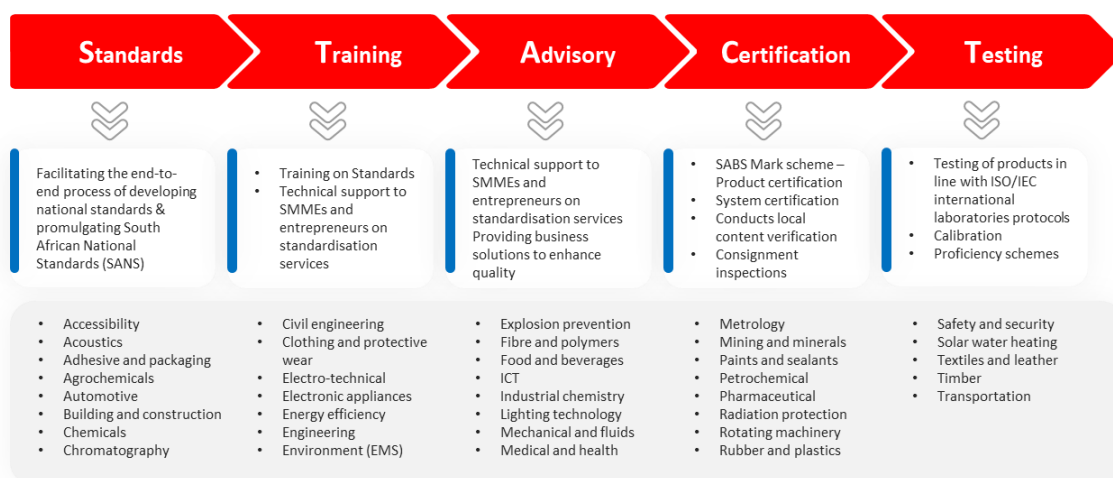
Standards

Training

Advisory

Certification

Testing

Facilitating the end-to-end process of developing national standards & promulgating South African National Standards (SANS)

- Training on Standards
- Technical support to SMMEs and entrepreneurs on standardisation services

Technical support to SMMEs and entrepreneurs on standardisation services
Providing business solutions to enhance quality

- SABS Mark scheme – Product certification
- System certification
- Conducts local content verification
- Consignment inspections

- Testing of products in line with ISO/IEC international laboratories protocols
- Calibration
- Proficiency schemes

- Accessibility
- Acoustics
- Adhesive and packaging
- Agrochemicals
- Automotive
- Building and construction
- Chemicals
- Chromatography

- Civil engineering
- Clothing and protective wear
- Electro-technical
- Electronic appliances
- Energy efficiency
- Engineering
- Environment (EMS)

- Explosion prevention
- Fibre and polymers
- Food and beverages
- ICT
- Industrial chemistry
- Lighting technology
- Mechanical and fluids
- Medical and health

- Metrology
- Mining and minerals
- Paints and sealants
- Petrochemical
- Pharmaceutical
- Radiation protection
- Rotating machinery
- Rubber and plastics

- Safety and security
- Solar water heating
- Textiles and leather
- Timber
- Transportation